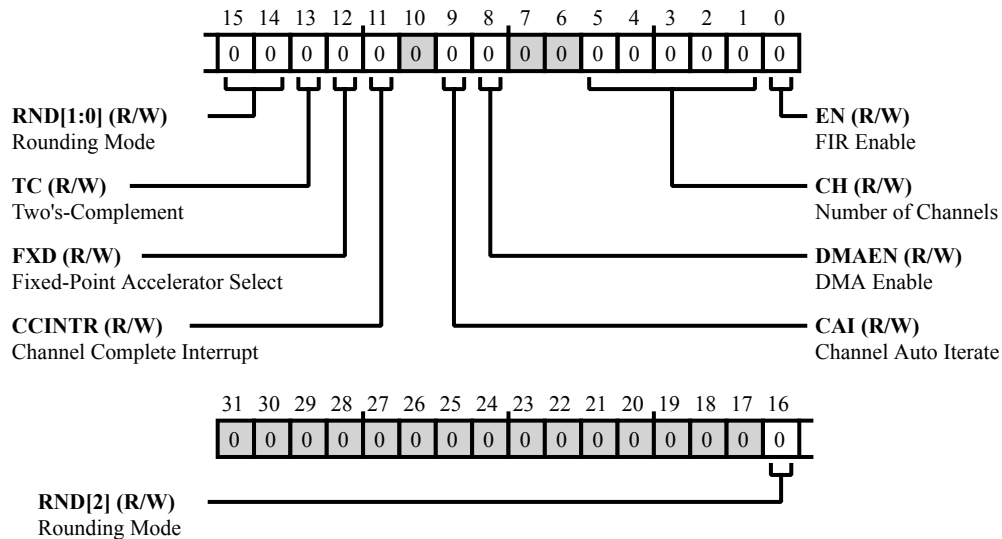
| 15 | 14 | 13 | 12 | 11 | 10 | 9 | 8 | 7 | 6 | 5 | 4 | 3 | 2 | 1 | 0 |
|---|---|---|---|---|---|---|---|---|---|---|---|---|---|---|---|
| 0 | 0 | 0 | 0 | 0 | 0 | 0 | 0 | 0 | 0 | 0 | 0 | 0 | 0 | 0 | 0 |

**RND[1:0] (R/W)**
Rounding Mode

**TC (R/W)**
Two's-Complement

**FXD (R/W)**
Fixed-Point Accelerator Select

**CCINTR (R/W)**
Channel Complete Interrupt

**EN (R/W)**
FIR Enable

**CH (R/W)**
Number of Channels

**DMAEN (R/W)**
DMA Enable

**CAI (R/W)**
Channel Auto Iterate

| 31 | 30 | 29 | 28 | 27 | 26 | 25 | 24 | 23 | 22 | 21 | 20 | 19 | 18 | 17 | 16 |
|---|---|---|---|---|---|---|---|---|---|---|---|---|---|---|---|
| 0 | 0 | 0 | 0 | 0 | 0 | 0 | 0 | 0 | 0 | 0 | 0 | 0 | 0 | 0 | 0 |

**RND[2] (R/W)**
Rounding Mode